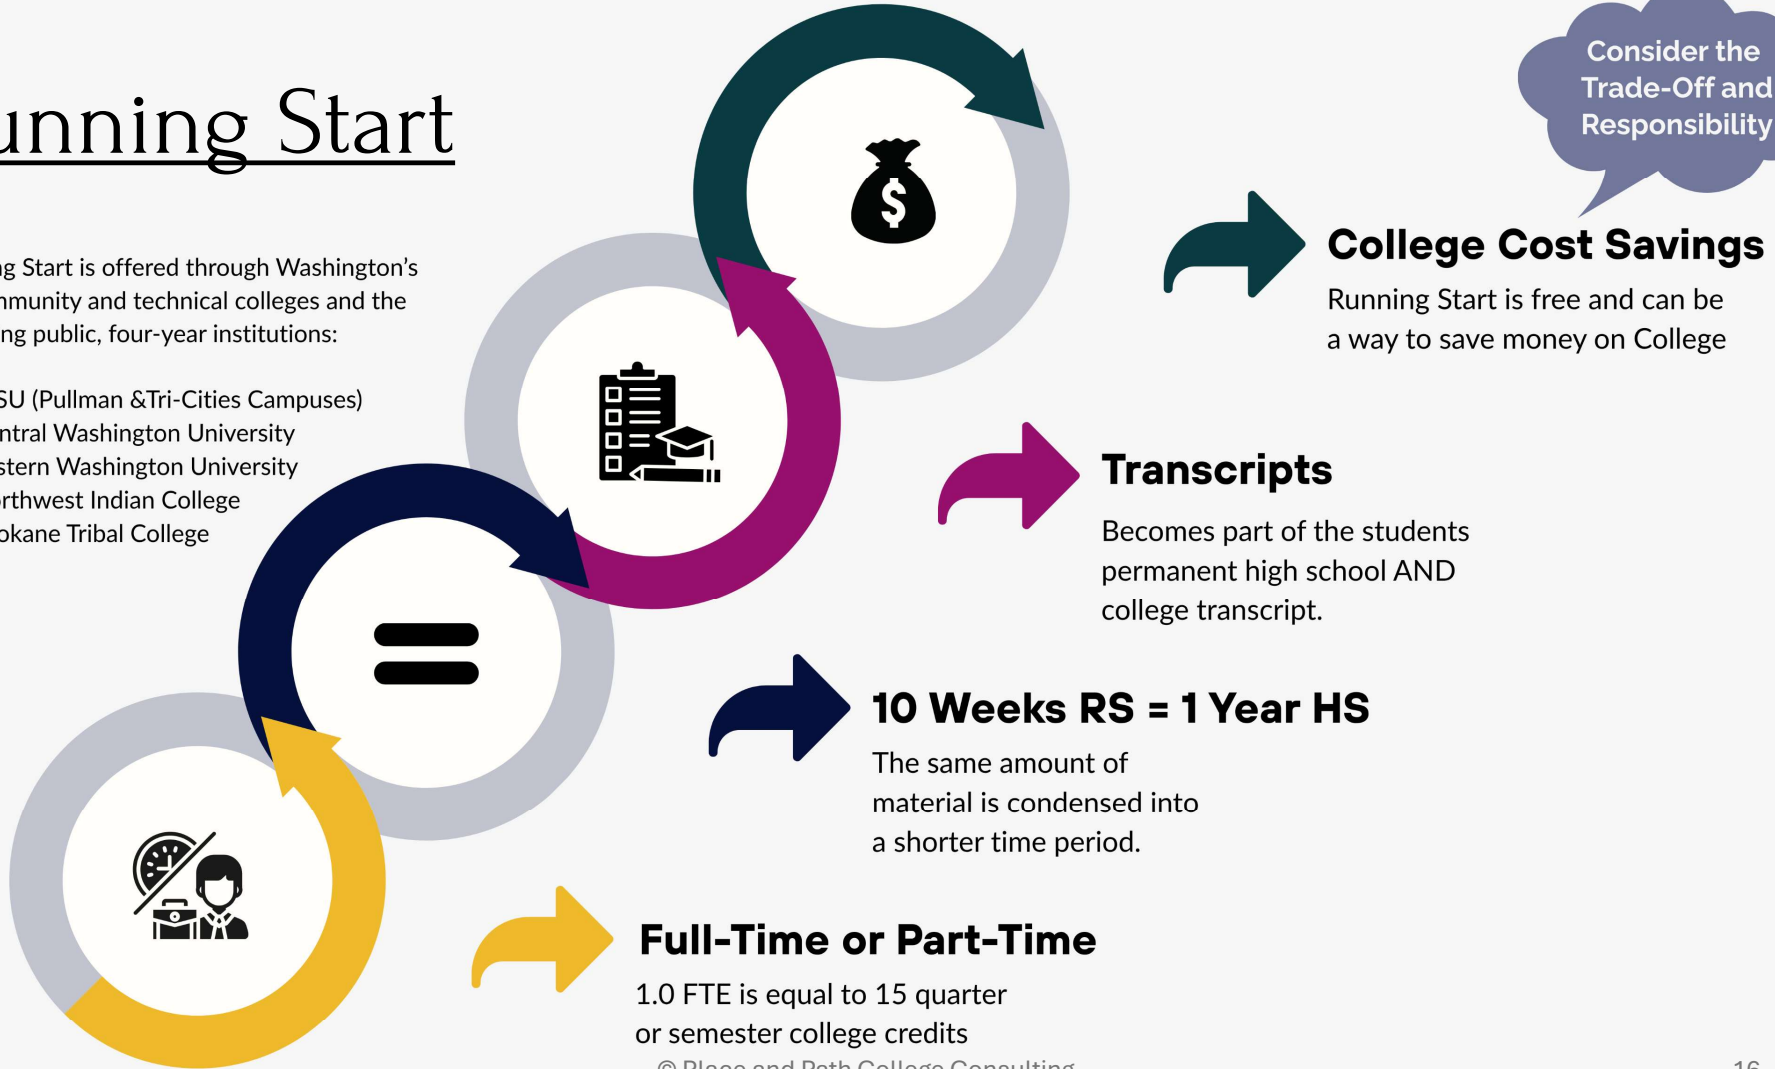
unning Start

g Start is offered through Washington's nmunity and technical colleges and the ng public, four-year institutions:

SU (Pullman &Tri-Cities Campuses)
ntral Washington University
stern Washington University
rthwest Indian College
okane Tribal College

Consider the Trade-Off and Responsibility

College Cost Savings
Running Start is free and can be a way to save money on College

Transcripts
Becomes part of the students permanent high school AND college transcript.

10 Weeks RS = 1 Year HS
The same amount of material is condensed into a shorter time period.

Full-Time or Part-Time
1.0 FTE is equal to 15 quarter or semester college credits

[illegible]

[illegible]